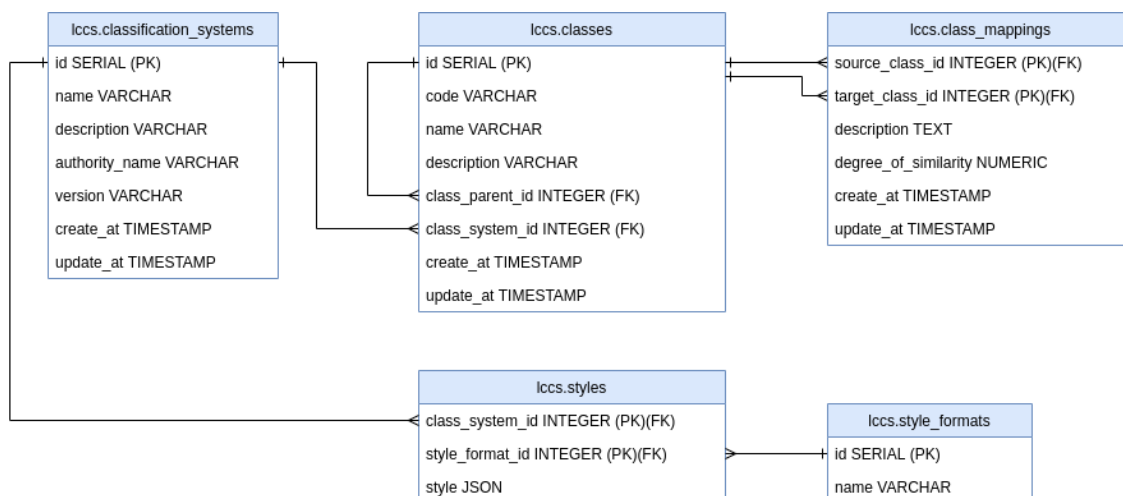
lccs.classification_systems

id SERIAL (PK)
name VARCHAR
description VARCHAR
authority_name VARCHAR
version VARCHAR
create_at TIMESTAMP
update_at TIMESTAMP

lccs.classes

id SERIAL (PK)
code VARCHAR
name VARCHAR
description VARCHAR
class_parent_id INTEGER (FK)
class_system_id INTEGER (FK)
create_at TIMESTAMP
update_at TIMESTAMP

lccs.class_mappings

source_class_id INTEGER (PK)(FK)
target_class_id INTEGER (PK)(FK)
description TEXT
degree_of_similarity NUMERIC
create_at TIMESTAMP
update_at TIMESTAMP

lccs.styles

class_system_id INTEGER (PK)(FK)
style_format_id INTEGER (PK)(FK)
style JSON

lccs.style_formats

id SERIAL (PK)
name VARCHAR